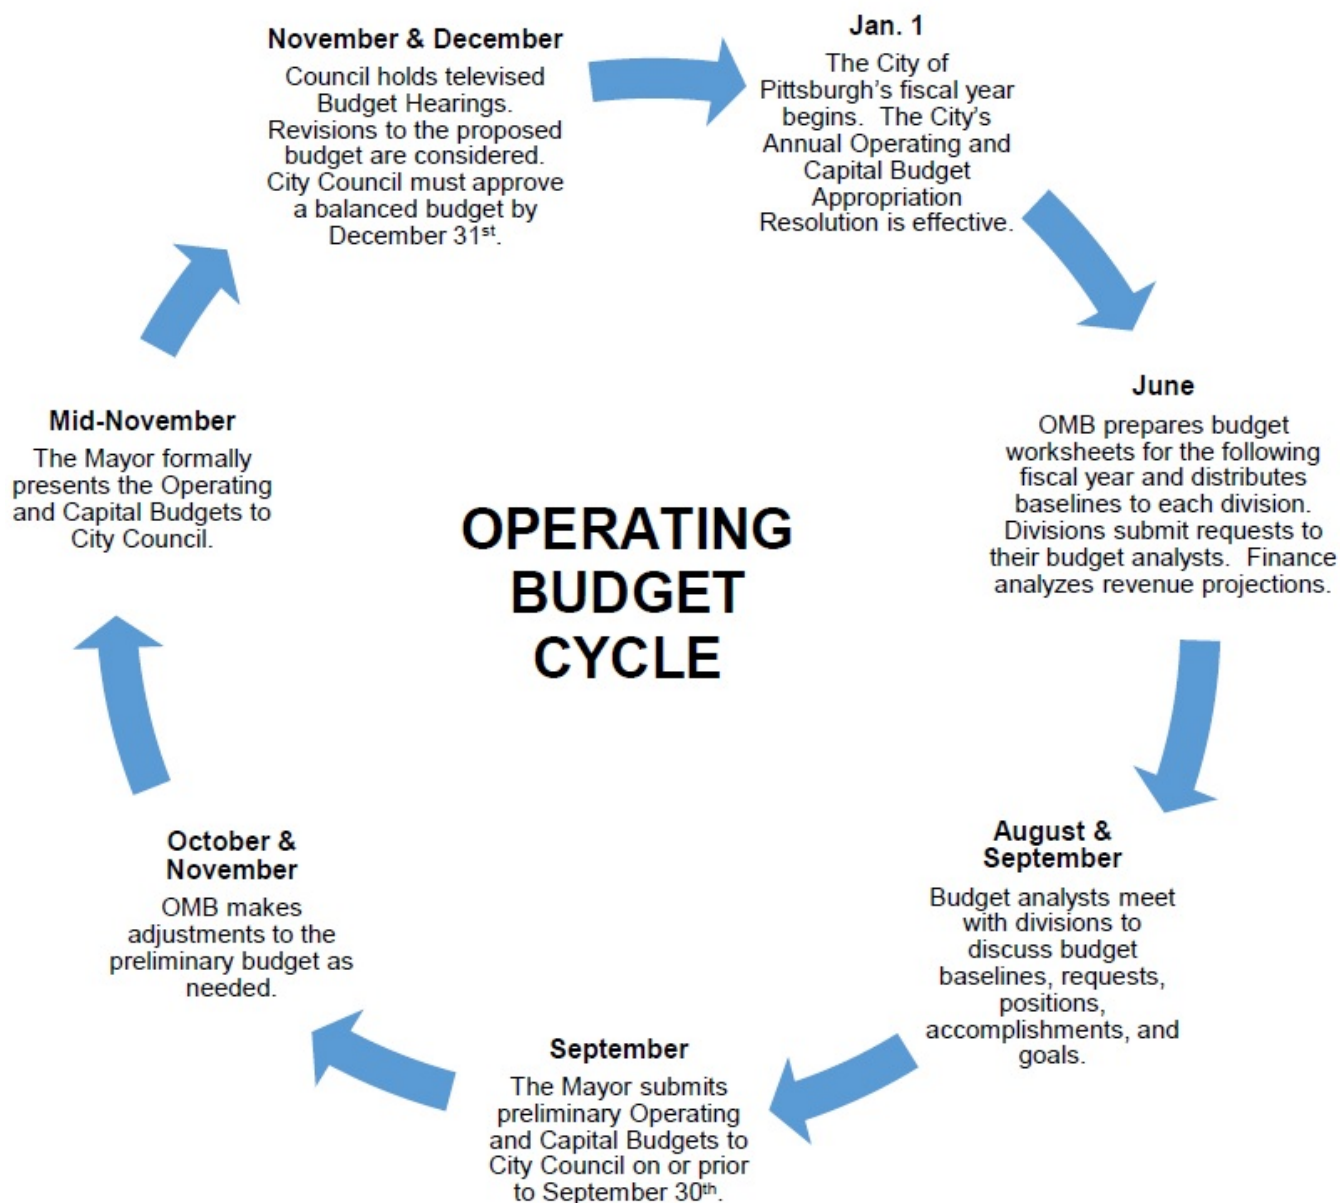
November & December

Council holds televised Budget Hearings. Revisions to the proposed budget are considered. City Council must approve a balanced budget by December 31$^{st}$.

Jan. 1

The City of Pittsburgh's fiscal year begins. The City's Annual Operating and Capital Budget Appropriation Resolution is effective.

June

OMB prepares budget worksheets for the following fiscal year and distributes baselines to each division. Divisions submit requests to their budget analysts. Finance analyzes revenue projections.

Mid-November

The Mayor formally presents the Operating and Capital Budgets to City Council.

OPERATING BUDGET CYCLE

August & September

Budget analysts meet with divisions to discuss budget baselines, requests, positions, accomplishments, and goals.

October & November

OMB makes adjustments to the preliminary budget as needed.

September

The Mayor submits preliminary Operating and Capital Budgets to City Council on or prior to September 30$^{th}$.